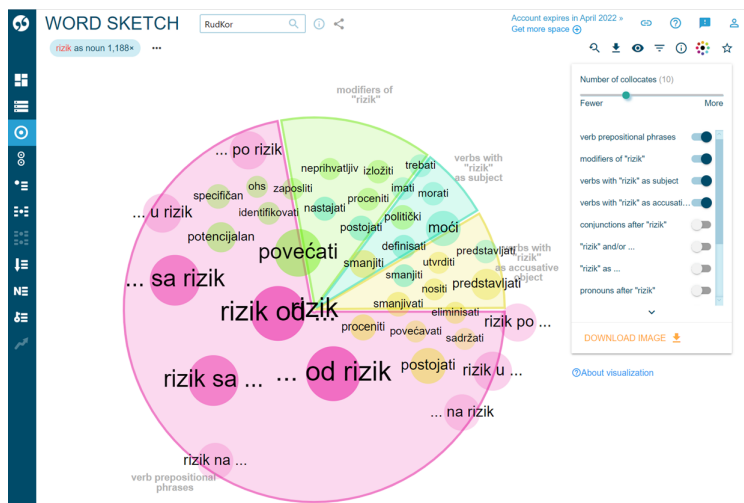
WORD SKETCH

RudKor

Account expires in April 2022 »
Get more space

rizik as noun 1,188×

Number of collocates (10)

Fewer

More

verb prepositional phrases

modifiers of "rizik"

verbs with "rizik" as subject

verbs with "rizik" as accusati...

conjunctions after "rizik"

"rizik" and/or ...

"rizik" as ...

pronouns after "rizik"

DOWNLOAD IMAGE

About visualization

modifiers of "rizik"

verbs with "rizik" as subject

verbs with "rizik" as accusative object

verb prepositional phrases

... po rizik
... u rizik
specifičan
ohs
zaposliti
identifikovati
potencijalan
neprihvatljiv
izložiti
trebati
imati
morati
nastajati
proceniti
politički
postojati
definisati
moći
povećati
smanjiti
utvrditi
predstavljati
predstavljati
smanjiti
nositi
smanjivati
eliminisati
... sa rizik
rizik od ...
rizik
proceniti
povećavati
sadržati
rizik po ...
rizik sa ...
... od rizik
postojati
rizik u ...
... na rizik
rizik na ...